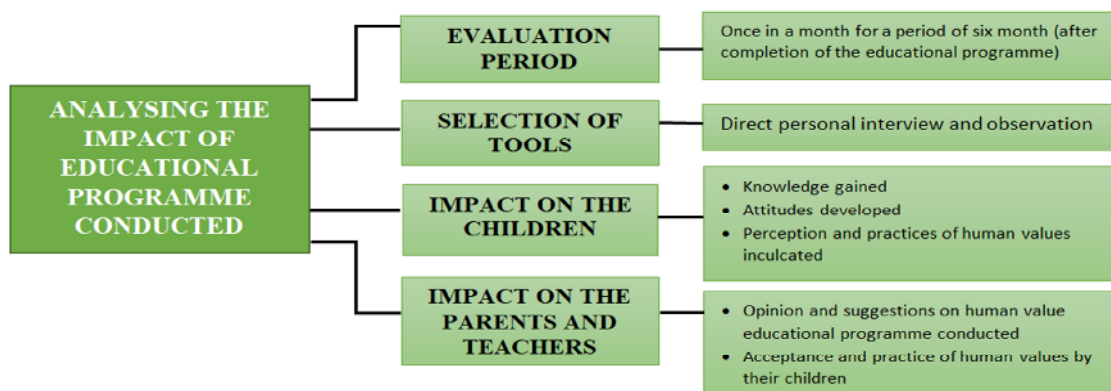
ANALYSING THE IMPACT OF EDUCATIONAL PROGRAMME CONDUCTED

EVALUATION PERIOD

Once in a month for a period of six month (after completion of the educational programme)

SELECTION OF TOOLS

Direct personal interview and observation

IMPACT ON THE CHILDREN

- Knowledge gained
- Attitudes developed
- Perception and practices of human values inculcated

IMPACT ON THE PARENTS AND TEACHERS

- Opinion and suggestions on human value educational programme conducted
- Acceptance and practice of human values by their children